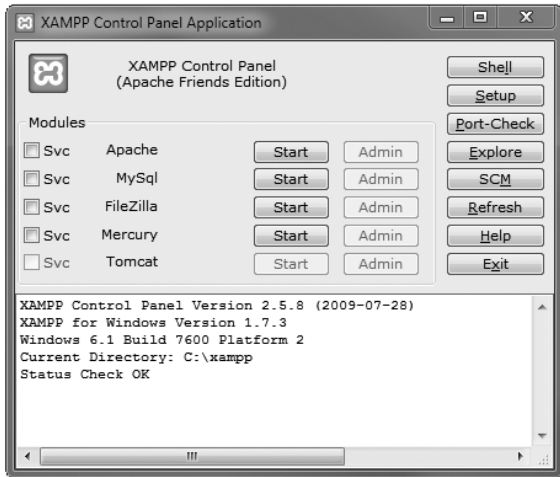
XAMPP Control Panel Application

XAMPP Control Panel
(Apache Friends Edition)

Shell
Setup
Port-Check
Explore
SCM
Refresh
Help
Exit

Modules

| | | | |
|---|---|---|---|
| Svc | Apache | Start | Admin |
| Svc | MySql | Start | Admin |
| Svc | FileZilla | Start | Admin |
| Svc | Mercury | Start | Admin |
| Svc | Tomcat | Start | Admin |

XAMPP Control Panel Version 2.5.8 (2009-07-28)
XAMPP for Windows Version 1.7.3
Windows 6.1 Build 7600 Platform 2
Current Directory: C:\xampp
Status Check OK